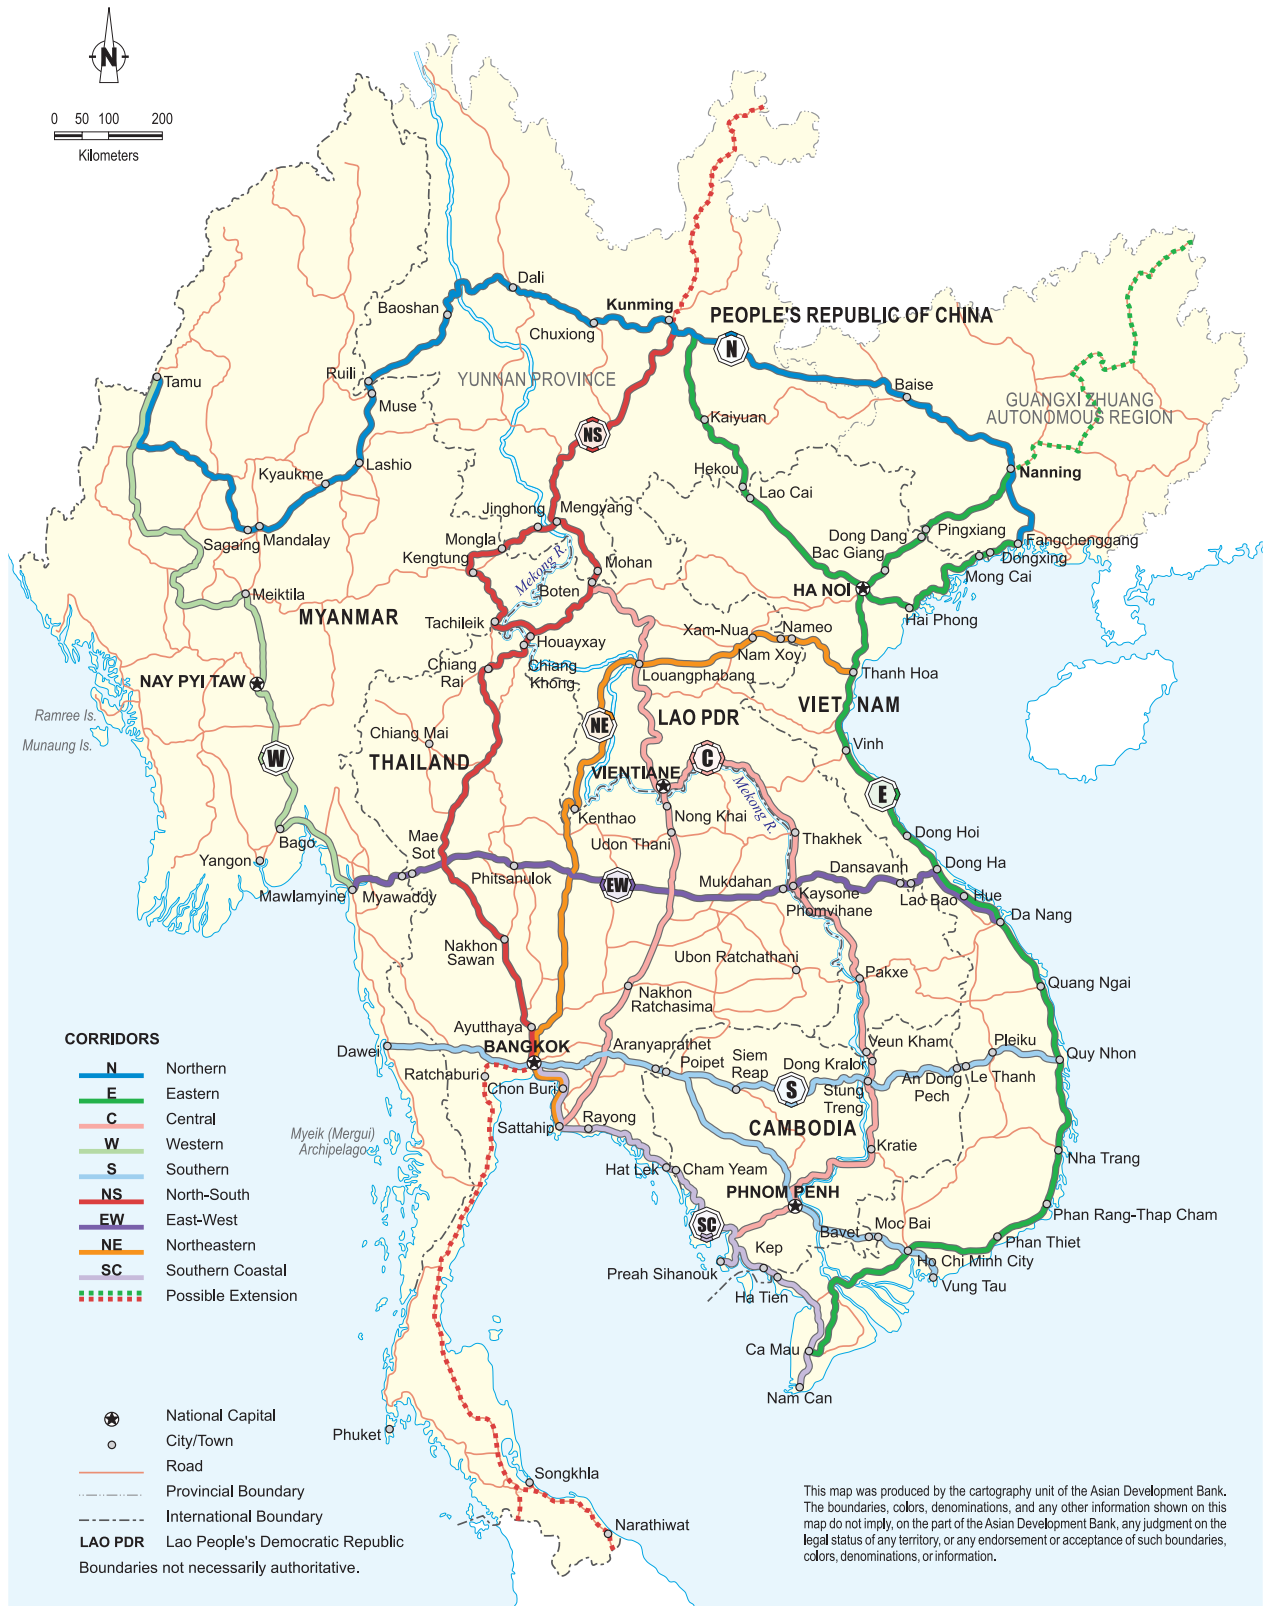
N

0 50 100 200
Kilometers

PEOPLE'S REPUBLIC OF CHINA
Kunming
Dali
Baoshan
Chuxiong
YUNNAN PROVINCE
Ruili
Muse
Tamu
Lashio
Kyaukme
Sagaing
Mandalay
Meiktila
MYANMAR
NAY PYI TAW
Ramree Is.
Munaung Is.
Bago
Yangon
Mawlamyine
Myawaddy
Mae Sot
Phitsanulok
Nakhon Sawan
Ayutthaya
BANGKOK
Dawei
Ratchaburi
Chon Buri
Sattahip
Rayong
Myeik (Mergui) Archipelago
Phuket
Songkhla
Narathiwat
THAILAND
Chiang Mai
Chiang Rai
Chiang Khong
Tachileik
Kengtung
Mongla
Jinghong
Mengyang
Mohan
Boten
Houayxay
Mekong R.
Louangphabang
LAO PDR
Xam-Nua
Nameo
Nam Xoy
Thanh Hoa
VIET NAM
Vinh
VIENTIANE
Kenthao
Nong Khai
Udon Thani
Thakhek
Dong Hoi
Dong Ha
Dansavanh
Lao Bao
Hue
Da Nang
Mukdahan
Kaysone Phomvihane
Ubon Ratchathani
Pakxe
Nakhon Ratchasima
Aranyaprathet
Poipet
Siem Reap
Dong Kralor
Veun Kham
Stung Treng
Kratie
CAMBODIA
Pleiku
Quy Nhon
Quang Ngai
An Dong Pech
Le Thanh
Nha Trang
Phan Rang-Thap Cham
Phan Thiet
Ho Chi Minh City
Vung Tau
Moc Bai
Bavet
PHNOM PENH
Hat Lek
Cham Yeam
Kep
Preah Sihanouk
Ha Tien
Ca Mau
Nam Can
Kaiyuan
Hekou
Lao Cai
Dong Dang
Bac Giang
HA NOI
Hai Phong
Mong Cai
Dongxing
Fangchenggang
Pingxiang
Nanning
Baise
GUANGXI ZHUANG AUTONOMOUS REGION
N
NS
NE
C
W
E
EW
S
SC

CORRIDORS
N Northern
E Eastern
C Central
W Western
S Southern
NS North-South
EW East-West
NE Northeastern
SC Southern Coastal
Possible Extension

National Capital
City/Town
Road
Provincial Boundary
International Boundary
LAO PDR Lao People's Democratic Republic
Boundaries not necessarily authoritative.

This map was produced by the cartography unit of the Asian Development Bank. The boundaries, colors, denominations, and any other information shown on this map do not imply, on the part of the Asian Development Bank, any judgment on the legal status of any territory, or any endorsement or acceptance of such boundaries, colors, denominations, or information.